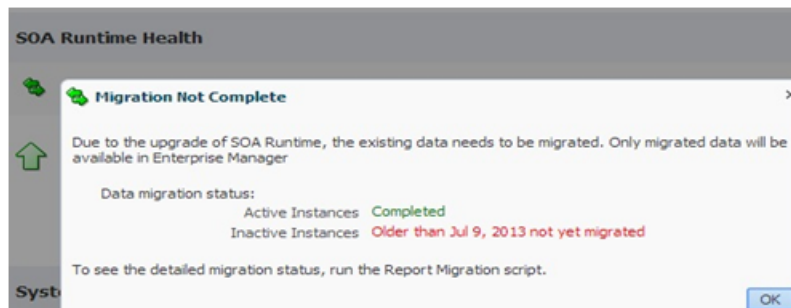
SOA Runtime Health

Migration Not Complete

×

Due to the upgrade of SOA Runtime, the existing data needs to be migrated. Only migrated data will be available in Enterprise Manager

Data migration status:

| | |
|---|---|
| Active Instances | Completed |
| Inactive Instances | Older than Jul 9, 2013 not yet migrated |

To see the detailed migration status, run the Report Migration script.

Syst

OK